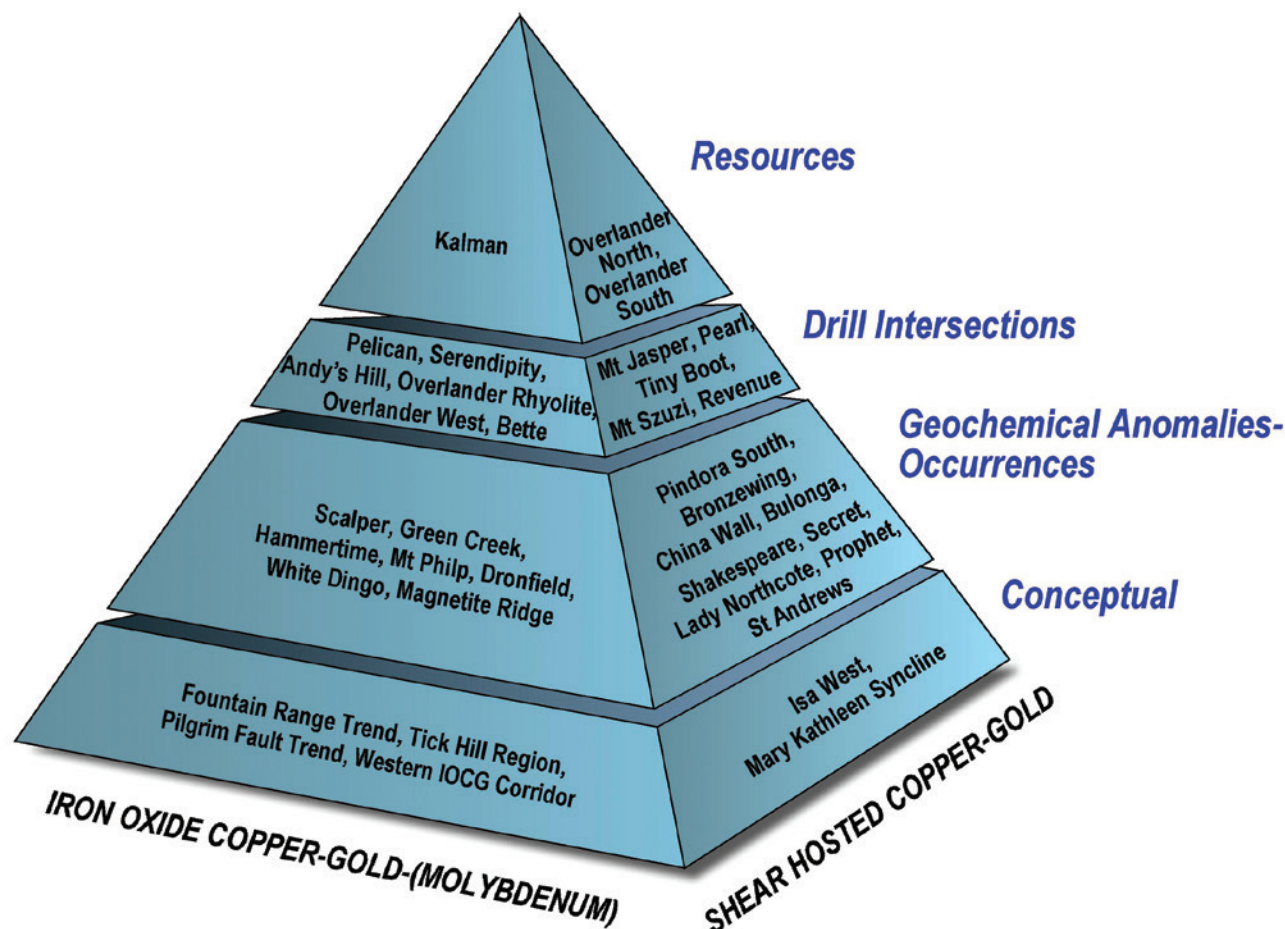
Resources

Kalman

Overlander North, Overlander South

Drill Intersections

Pelican, Serendipity, Andy's Hill, Overlander Rhyolite, Overlander West, Bette

Mt Jasper, Pearl, Tiny Boot, Mt Szuzi, Revenue

Geochemical Anomalies-Occurrences

Scalper, Green Creek, Hammertime, Mt Philp, Dronfield, White Dingo, Magnetite Ridge

Pindora South, Bronzewing, China Wall, Bulonga, Shakespeare, Secret, Lady Northcote, Prophet, St Andrews

Conceptual

Fountain Range Trend, Tick Hill Region, Pilgrim Fault Trend, Western IOCG Corridor

Isa West, Mary Kathleen Syncline

IRON OXIDE COPPER-GOLD-(MOLYBDENUM)

SHEAR HOSTED COPPER-GOLD